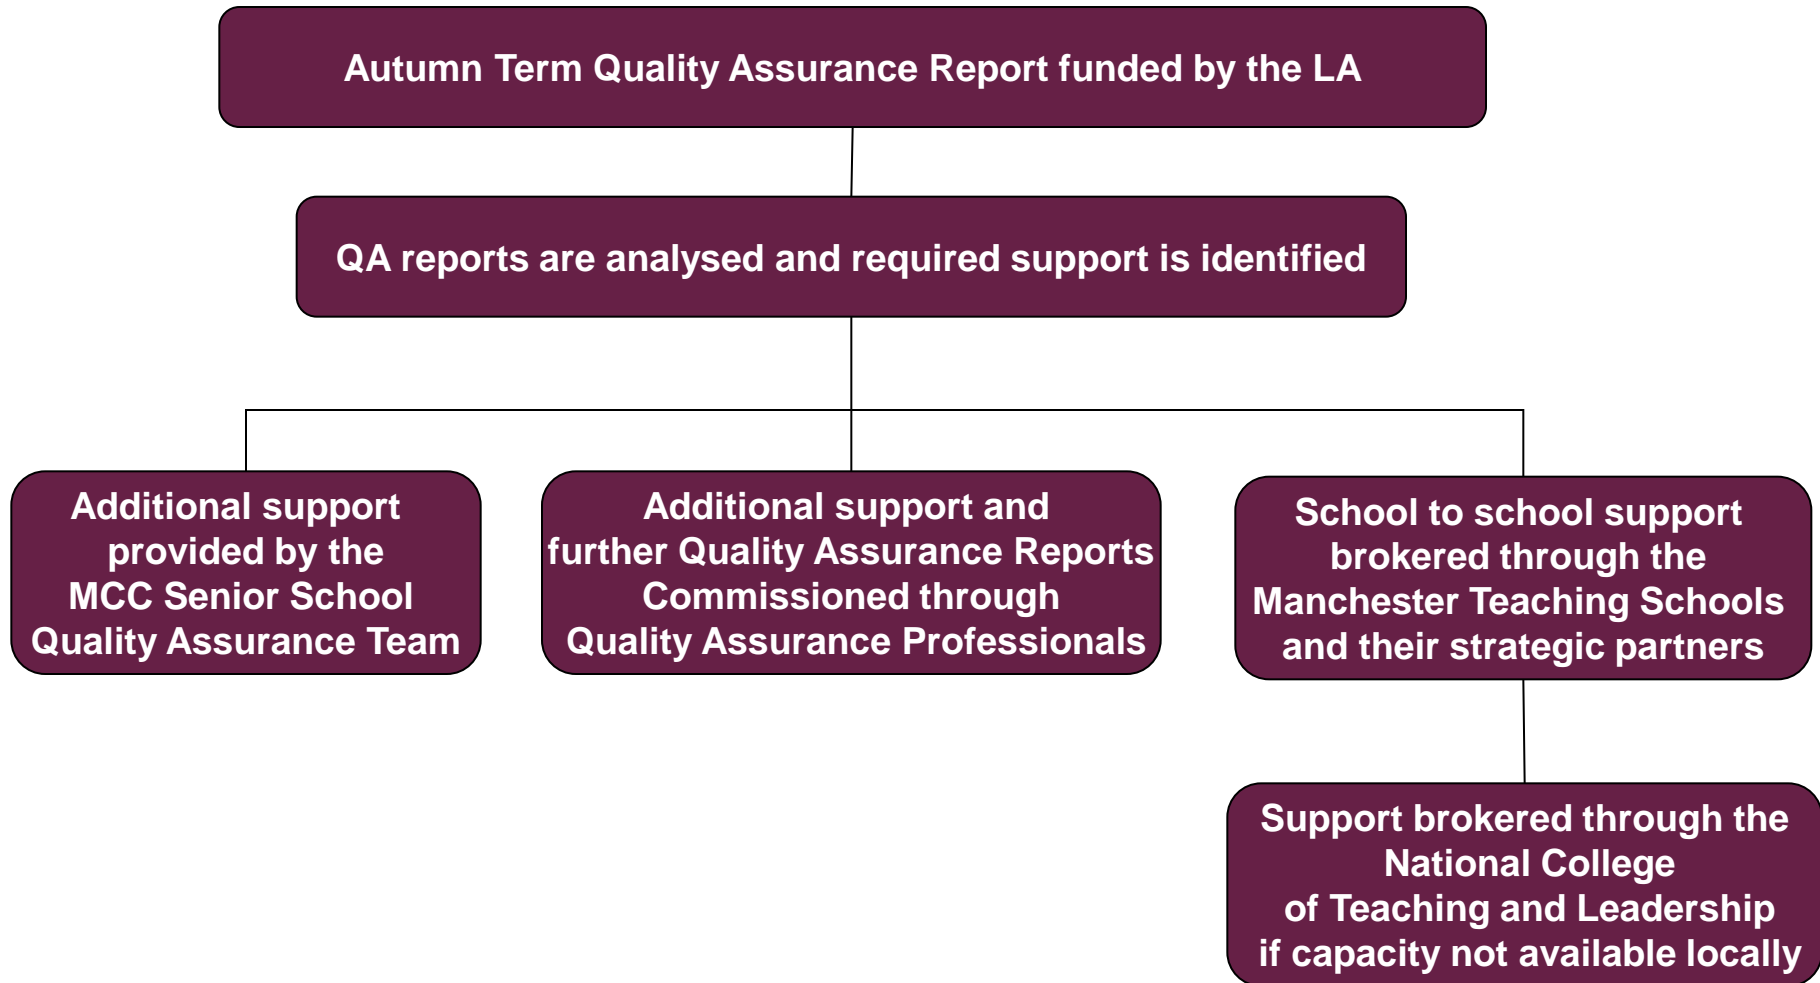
Autumn Term Quality Assurance Report funded by the LA

QA reports are analysed and required support is identified

Additional support provided by the MCC Senior School Quality Assurance Team

Additional support and further Quality Assurance Reports Commissioned through Quality Assurance Professionals

School to school support brokered through the Manchester Teaching Schools and their strategic partners

Support brokered through the National College of Teaching and Leadership if capacity not available locally